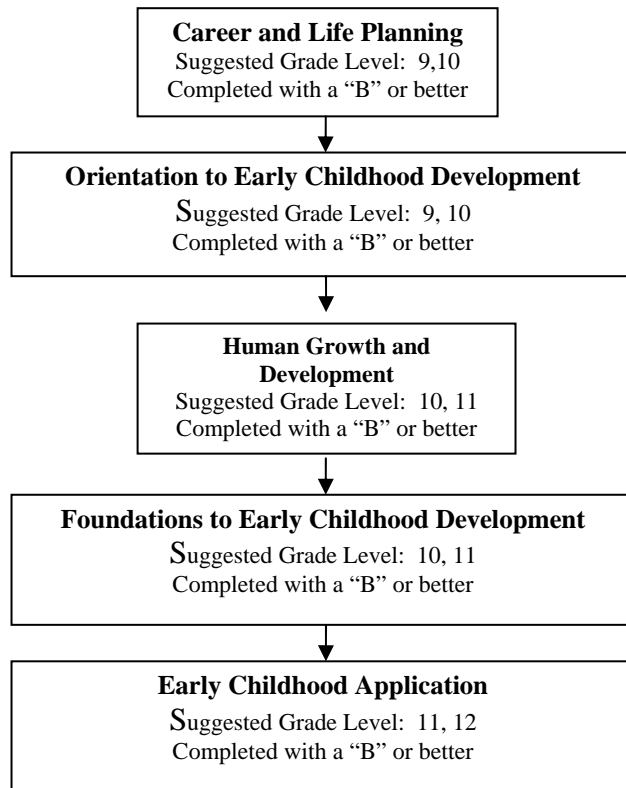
**Career and Life Planning**
Suggested Grade Level: 9,10
Completed with a "B" or better

**Orientation to Early Childhood Development**
Suggested Grade Level: 9, 10
Completed with a "B" or better

**Human Growth and Development**
Suggested Grade Level: 10, 11
Completed with a "B" or better

**Foundations to Early Childhood Development**
Suggested Grade Level: 10, 11
Completed with a "B" or better

**Early Childhood Application**
Suggested Grade Level: 11, 12
Completed with a "B" or better